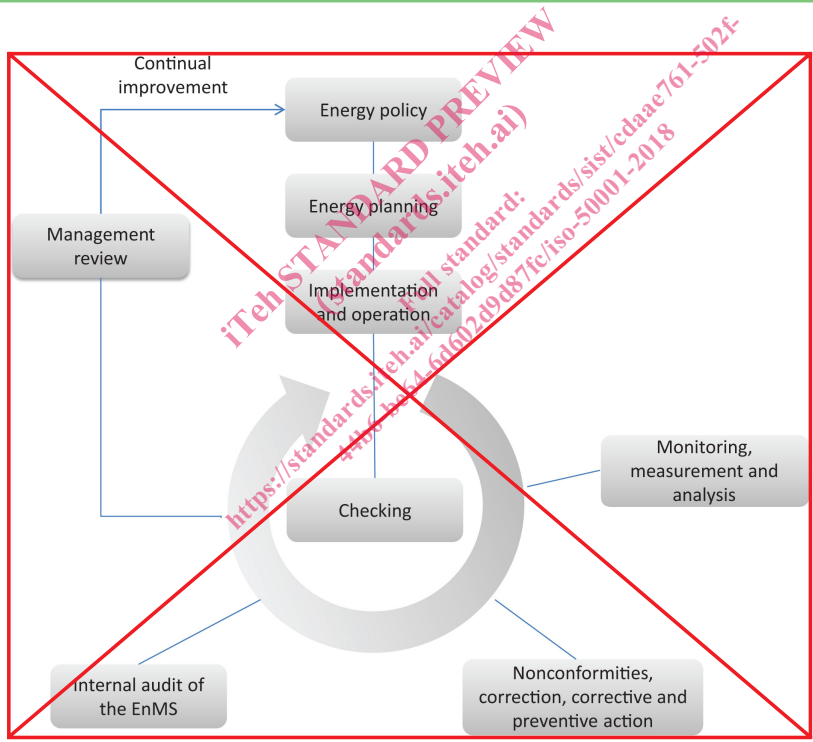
Continual improvement

Energy policy

Energy planning

Management review

Implementation and operation

Checking

Monitoring, measurement and analysis

Internal audit of the EnMS

Nonconformities, correction, corrective and preventive action

iTeh STANDARD PREVIEW
(standards.iteh.ai)
Full standard:
https://standards.iteh.ai/catalog/standards/sist/cdaae761-502f-44b6-be64-6d602d9d87fc/iso-50001-2018